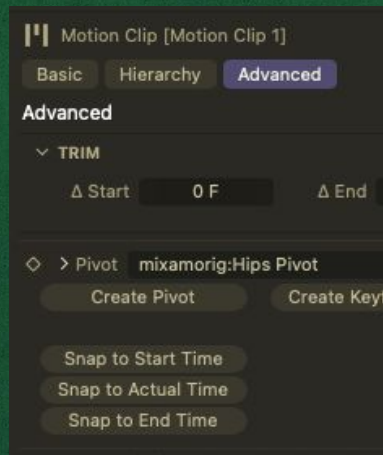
Motion Clip [Motion Clip 1]

Basic Hierarchy Advanced

Advanced

TRIM

Δ Start 0 F Δ End

Pivot mixamorig:Hips Pivot

Create Pivot Create Keyf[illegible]

Snap to Start Time

Snap to Actual Time

Snap to End Time